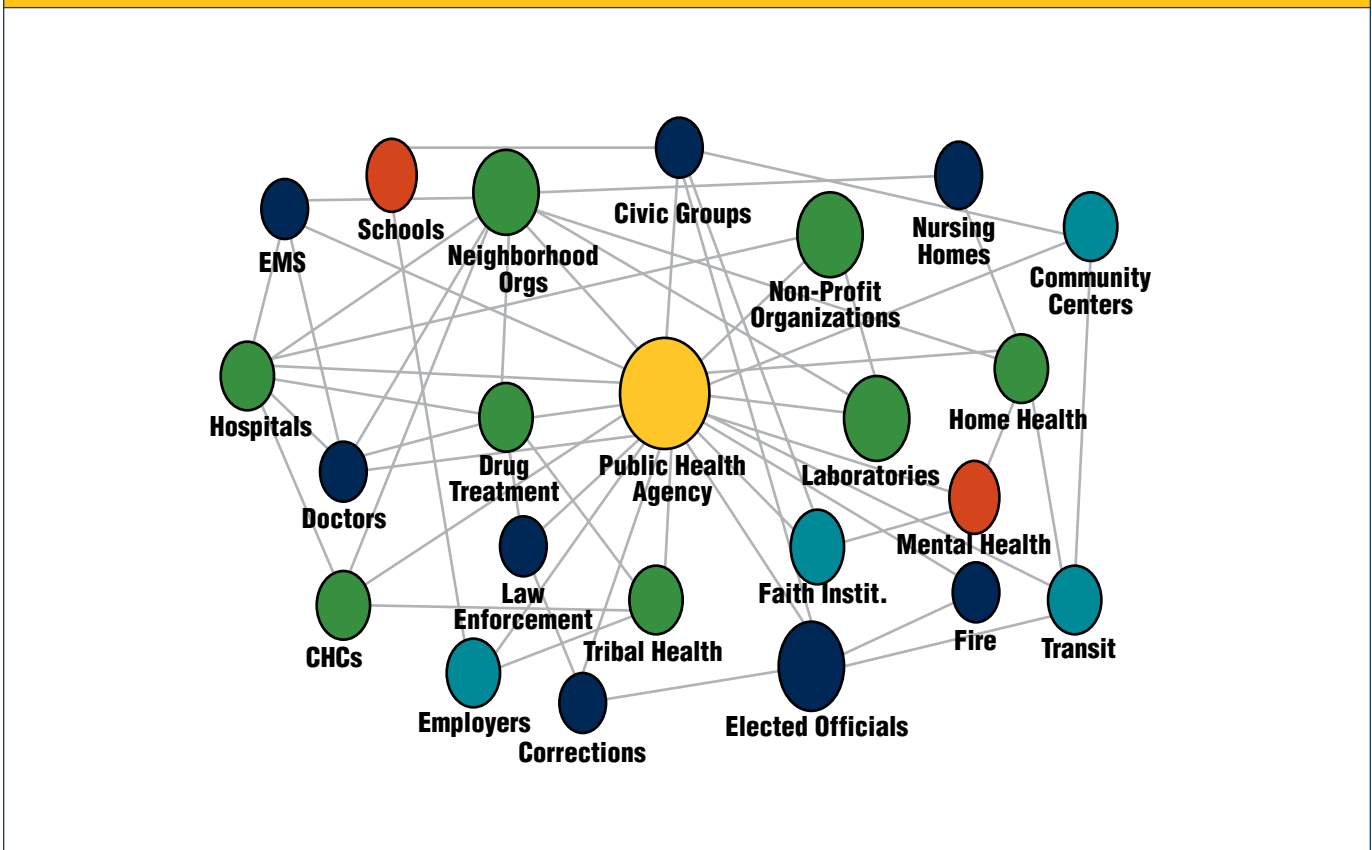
Civic Groups
Schools
EMS
Neighborhood Orgs
Nursing Homes
Community Centers
Non-Profit Organizations
Hospitals
Home Health
Public Health Agency
Laboratories
Drug Treatment
Doctors
Mental Health
Law Enforcement
Faith Instit.
CHCs
Tribal Health
Fire
Transit
Employers
Corrections
Elected Officials